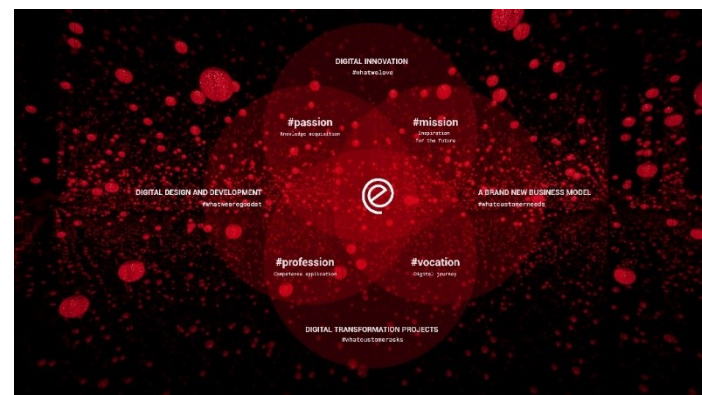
DIGITAL INNOVATION
#whatwelove

#passion
Knowledge acquisition

#mission
Inspiration for the future

DIGITAL DESIGN AND DEVELOPMENT
#whatwearegoodat

A BRAND NEW BUSINESS MODEL
#whatcustomerneeds

#profession
Competence application

#vocation
Digital journey

DIGITAL TRANSFORMATION PROJECTS
#whatcustomerasks